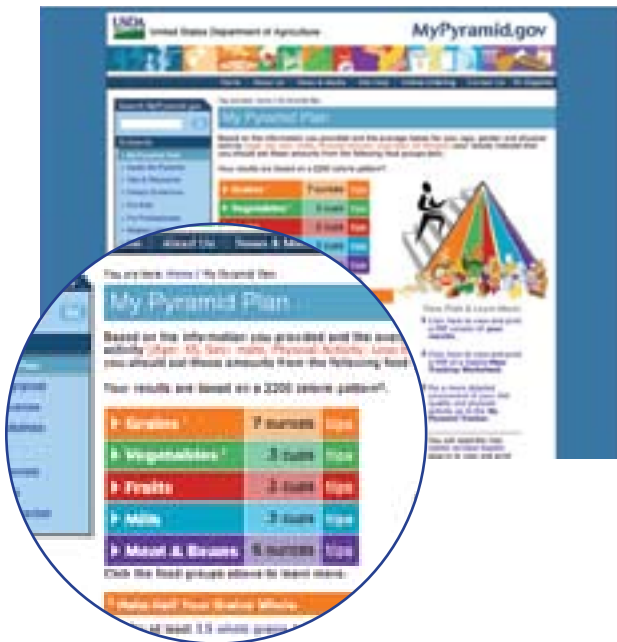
USDA United States Department of Agriculture

MyPyramid.gov

Home | About Us | News & Media | Site Help | Contact Us

You are here: Home / My Pyramid Plan

My Pyramid Plan

Based on the information you provided and the average needs for your age, gender and physical activity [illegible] you should eat these amounts from the following food groups daily.

Your results are based on a 2200 calorie pattern.

| Grains | 7 ounces | tips |
|---|---|---|
| Vegetables | 3 cups | tips |
| Fruits | 2 cups | tips |
| Milk | 3 cups | tips |
| Meat & Beans | 6 ounces | tips |

Click the food groups above to learn more.

Make Half Your Grains Whole

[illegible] at least 3.5 whole grains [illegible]